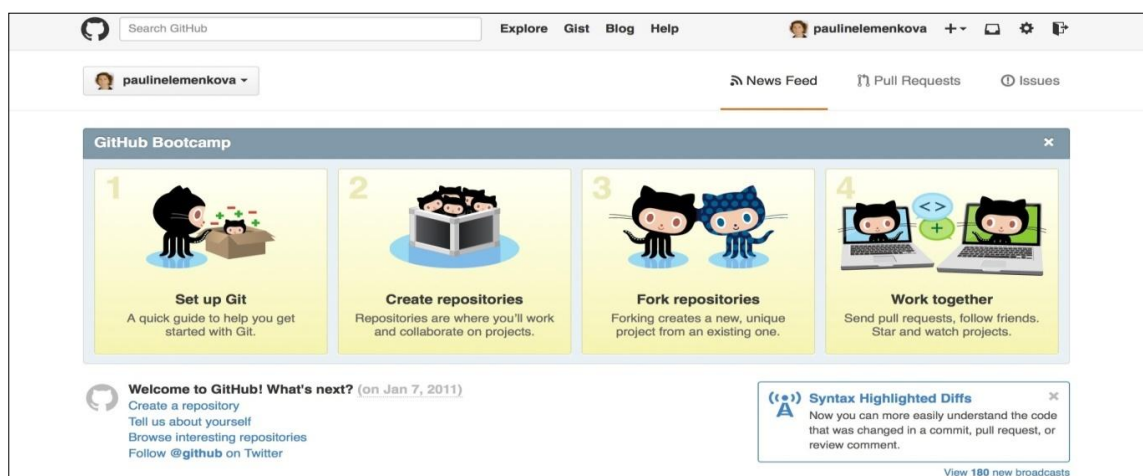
Search GitHub

Explore Gist Blog Help

paulinelemenkova +▾

paulinelemenkova ▾

News Feed Pull Requests Issues

GitHub Bootcamp ×

1

Set up Git
A quick guide to help you get started with Git.

2

Create repositories
Repositories are where you'll work and collaborate on projects.

3

Fork repositories
Forking creates a new, unique project from an existing one.

4

<>

+

Work together
Send pull requests, follow friends. Star and watch projects.

Welcome to GitHub! What's next? (on Jan 7, 2011)
Create a repository
Tell us about yourself
Browse interesting repositories
Follow @github on Twitter

Syntax Highlighted Diffs ×
Now you can more easily understand the code that was changed in a commit, pull request, or review comment.

View 180 new broadcasts